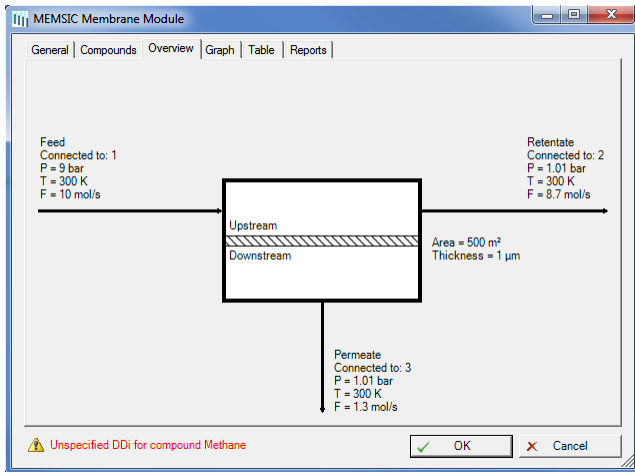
MEMSIC Membrane Module

General | Compounds | Overview | Graph | Table | Reports

Feed
Connected to: 1
P = 9 bar
T = 300 K
F = 10 mol/s

Retentate
Connected to: 2
P = 1.01 bar
T = 300 K
F = 8.7 mol/s

Upstream

Downstream

Area = 500 m²
Thickness = 1 µm

Permeate
Connected to: 3
P = 1.01 bar
T = 300 K
F = 1.3 mol/s

Unspecified DDi for compound Methane

OK

Cancel